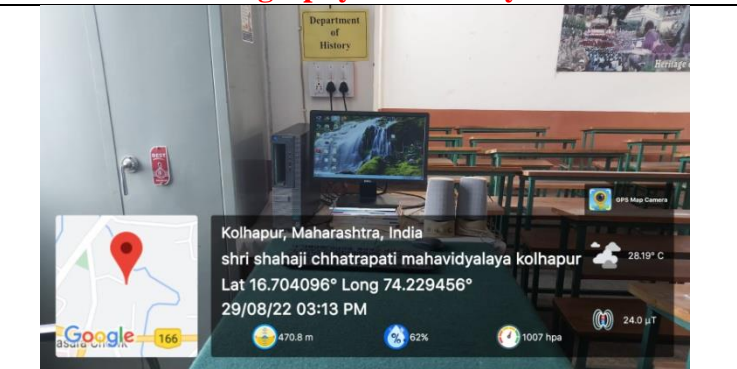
Department of History

GPS Map Camera

Kolhapur, Maharashtra, India
shri shahaji chhatrapati mahavidyalaya kolhapur
Lat 16.704096° Long 74.229456°
29/08/22 03:13 PM

28.19° C

24.0 μT

470.8 m

62%

1007 hpa

Google

166

Heritage